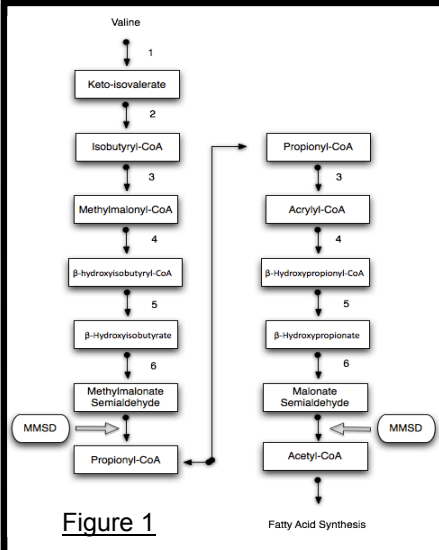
Valine

1

Keto-isovalerate

2

Isobutyryl-CoA

3

Methylmalonyl-CoA

4

β-hydroxyisobutyryl-CoA

5

β-Hydroxyisobutyrate

6

Methylmalonate Semialdehyde

MMSD

Propionyl-CoA

Propionyl-CoA

3

Acrylyl-CoA

4

β-Hydroxypropionyl-CoA

5

β-Hydroxypropionate

6

Malonate Semialdehyde

MMSD

Acetyl-CoA

Fatty Acid Synthesis

Figure 1